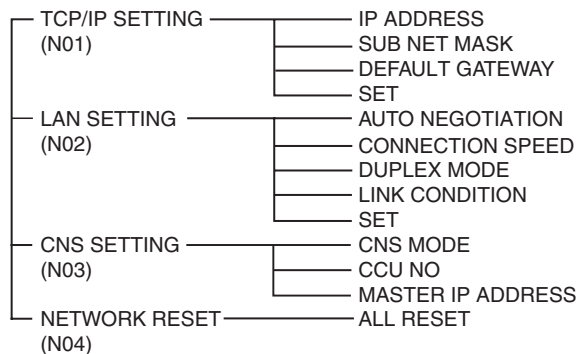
TCP/IP SETTING (N01)
IP ADDRESS
SUB NET MASK
DEFAULT GATEWAY
SET

LAN SETTING (N02)
AUTO NEGOTIATION
CONNECTION SPEED
DUPLEX MODE
LINK CONDITION
SET

CNS SETTING (N03)
CNS MODE
CCU NO
MASTER IP ADDRESS

NETWORK RESET (N04)
ALL RESET